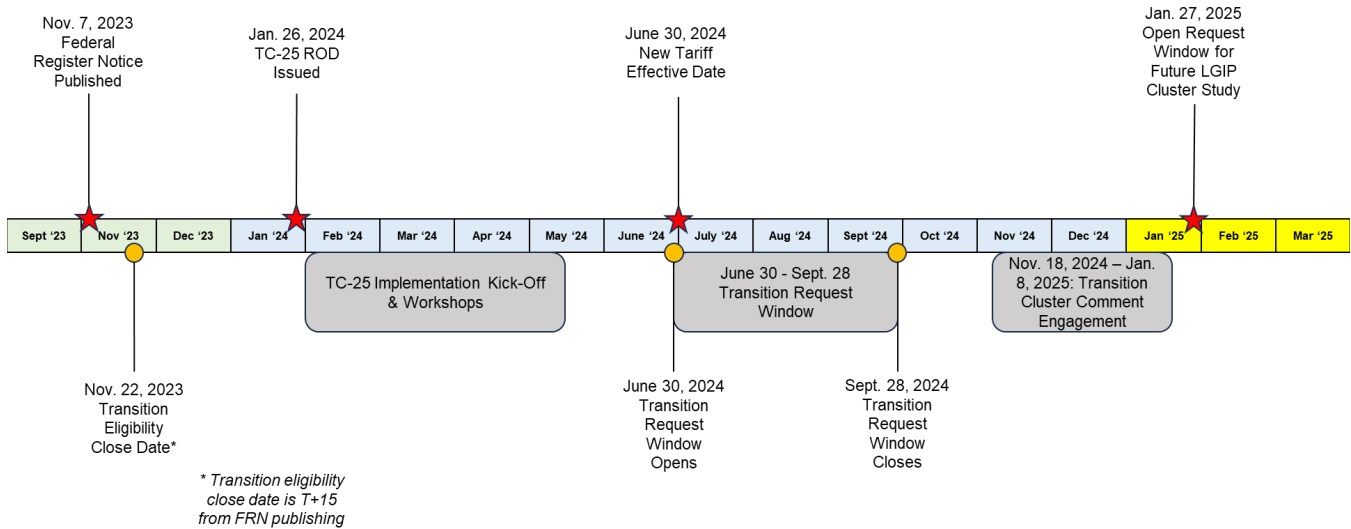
Nov. 7, 2023
Federal Register Notice Published

Jan. 26, 2024
TC-25 ROD Issued

June 30, 2024
New Tariff Effective Date

Jan. 27, 2025
Open Request Window for Future LGIP Cluster Study

| Sept '23 | Nov '23 | Dec '23 | Jan '24 | Feb '24 | Mar '24 | Apr '24 | May '24 | June '24 | July '24 | Aug '24 | Sept '24 | Oct '24 | Nov '24 | Dec '24 | Jan '25 | Feb '25 | Mar '25 |
|---|---|---|---|---|---|---|---|---|---|---|---|---|---|---|---|---|---|

TC-25 Implementation Kick-Off & Workshops

June 30 - Sept. 28
Transition Request Window

Nov. 18, 2024 – Jan. 8, 2025: Transition Cluster Comment Engagement

Nov. 22, 2023
Transition Eligibility Close Date*

June 30, 2024
Transition Request Window Opens

Sept. 28, 2024
Transition Request Window Closes

* Transition eligibility close date is T+15 from FRN publishing